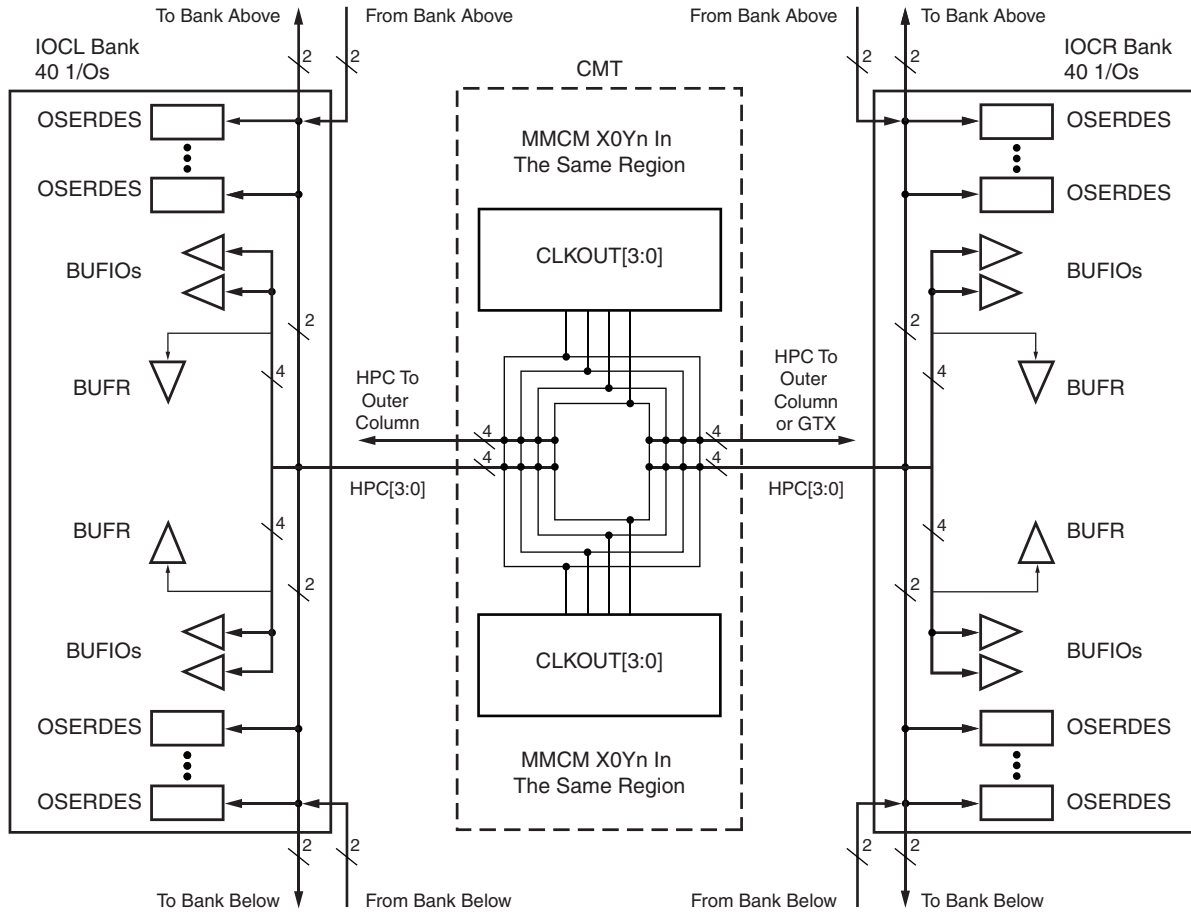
To Bank Above
From Bank Above
From Bank Above
To Bank Above

IOCL Bank
40 1/Os

2
2

CMT

2
2

IOCR Bank
40 1/Os

OSERDES
MMCM X0Yn In
The Same Region
OSERDES

OSERDES
OSERDES

BUFIOs
CLKOUT[3:0]
BUFIOs

2
2

BUFR
4
HPC To
Outer
Column
HPC To
Outer
Column
or GTX
4
BUFR

4
4
4
4

HPC[3:0]
HPC[3:0]

BUFR
4
4
BUFR

2
2

BUFIOs
CLKOUT[3:0]
BUFIOs

OSERDES
OSERDES

OSERDES
MMCM X0Yn In
The Same Region
OSERDES

2
2
2
2

To Bank Below
From Bank Below
From Bank Below
To Bank Below